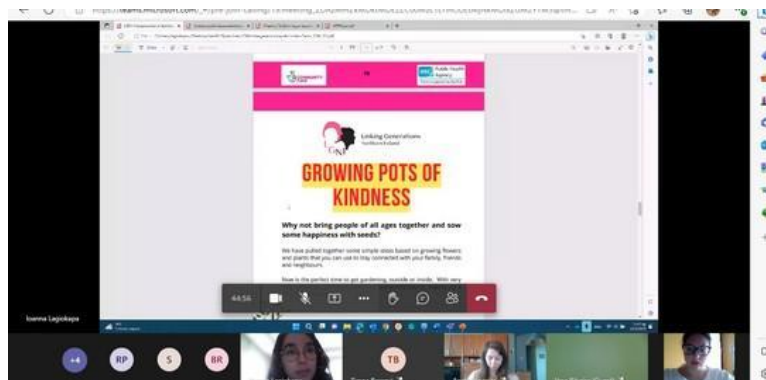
https://teams.microsoft.com/

Public Health Agency

Linking Generations Northern Ireland

GROWING POTS OF KINDNESS

Why not bring people of all ages together and sow some happiness with seeds?

We have pulled together some simple ideas based on growing flowers and plants that you can use to stay connected with your family, friends and neighbours.

Now is the perfect time to get gardening, outside or inside. With very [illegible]

44:56

Ioanna Lagiokapa

+4 RP S BR TB